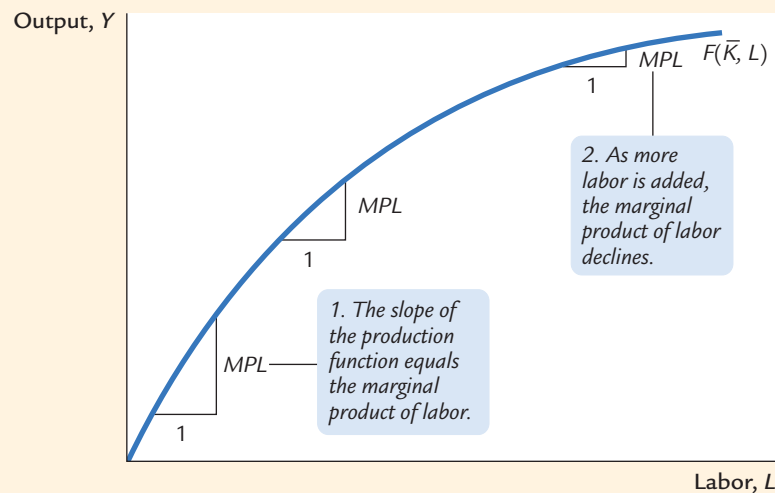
Output, $Y$

$MPL$ $F(\overline{K}, L)$

1

2. As more labor is added, the marginal product of labor declines.

$MPL$

1

1. The slope of the production function equals the marginal product of labor.

$MPL$

1

Labor, $L$